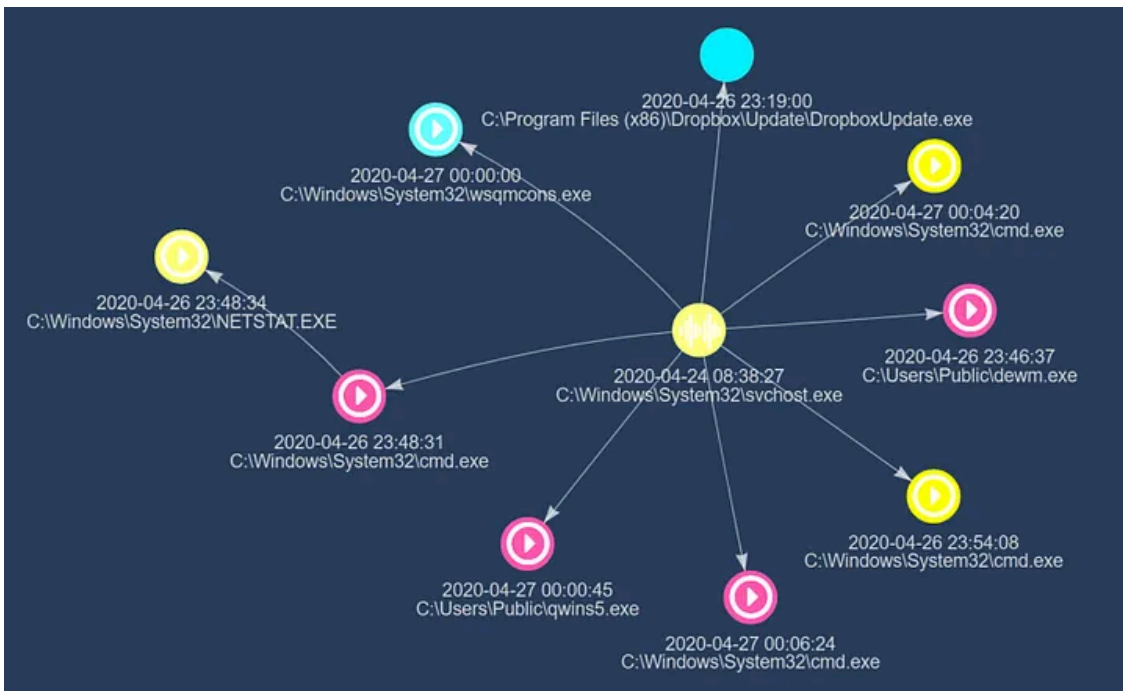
2020-04-26 23:19:00
C:\Program Files (x86)\Dropbox\Update\DropboxUpdate.exe

2020-04-27 00:00:00
C:\Windows\System32\wsqmcons.exe

2020-04-27 00:04:20
C:\Windows\System32\cmd.exe

2020-04-26 23:48:34
C:\Windows\System32\NETSTAT.EXE

2020-04-26 23:46:37
C:\Users\Public\dewm.exe

2020-04-24 08:38:27
C:\Windows\System32\svchost.exe

2020-04-26 23:48:31
C:\Windows\System32\cmd.exe

2020-04-26 23:54:08
C:\Windows\System32\cmd.exe

2020-04-27 00:00:45
C:\Users\Public\qwins5.exe

2020-04-27 00:06:24
C:\Windows\System32\cmd.exe